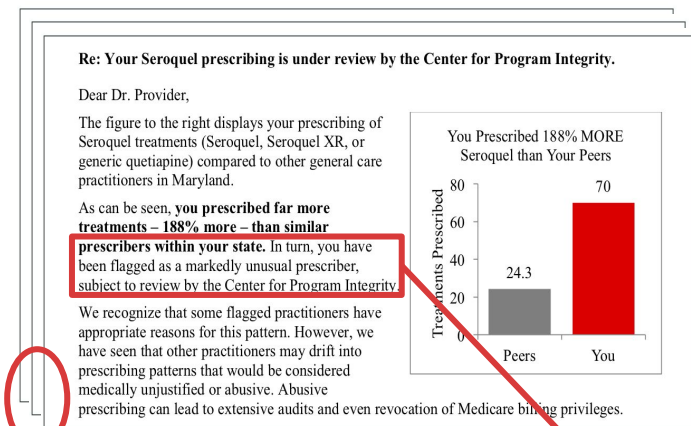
Re: Your Seroquel prescribing is under review by the Center for Program Integrity.

Dear Dr. Provider,

The figure to the right displays your prescribing of Seroquel treatments (Seroquel, Seroquel XR, or generic quetiapine) compared to other general care practitioners in Maryland.

As can be seen, **you prescribed far more treatments – 188% more – than similar prescribers within your state.** In turn, you have been flagged as a markedly unusual prescriber, subject to review by the Center for Program Integrity.

We recognize that some flagged practitioners have appropriate reasons for this pattern. However, we have seen that other practitioners may drift into prescribing patterns that would be considered medically unjustified or abusive. Abusive prescribing can lead to extensive audits and even revocation of Medicare billing privileges.

You Prescribed 188% MORE Seroquel than Your Peers

Treatments Prescribed

80
60
40
20
0

24.3
70

Peers
You